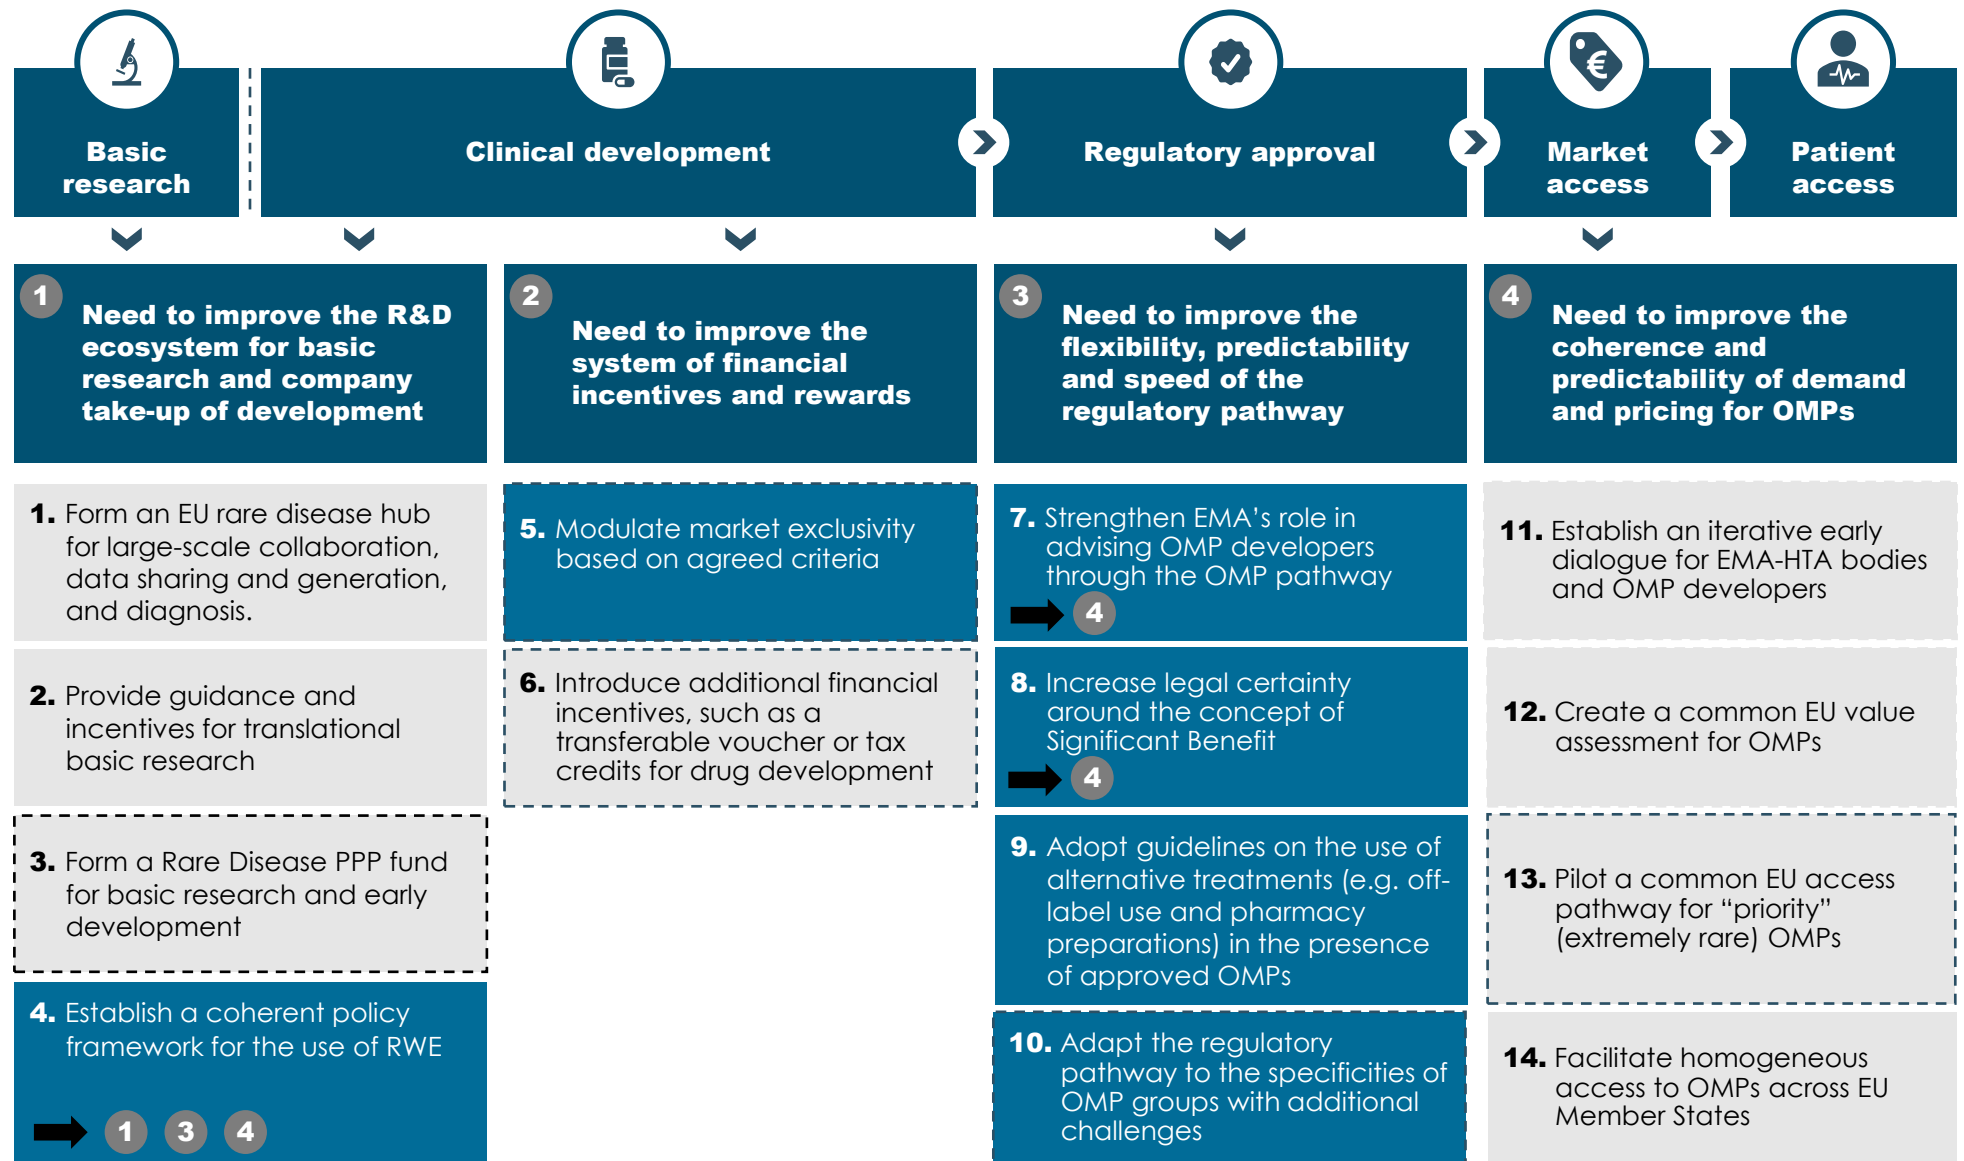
Basic research

Clinical development

Regulatory approval

Market access

Patient access

1 Need to improve the R&D ecosystem for basic research and company take-up of development

2 Need to improve the system of financial incentives and rewards

3 Need to improve the flexibility, predictability and speed of the regulatory pathway

4 Need to improve the coherence and predictability of demand and pricing for OMPs

1. Form an EU rare disease hub for large-scale collaboration, data sharing and generation, and diagnosis.

2. Provide guidance and incentives for translational basic research

3. Form a Rare Disease PPP fund for basic research and early development

4. Establish a coherent policy framework for the use of RWE

1 3 4

5. Modulate market exclusivity based on agreed criteria

6. Introduce additional financial incentives, such as a transferable voucher or tax credits for drug development

7. Strengthen EMA's role in advising OMP developers through the OMP pathway

4

8. Increase legal certainty around the concept of Significant Benefit

4

9. Adopt guidelines on the use of alternative treatments (e.g. off-label use and pharmacy preparations) in the presence of approved OMPs

10. Adapt the regulatory pathway to the specificities of OMP groups with additional challenges

11. Establish an iterative early dialogue for EMA-HTA bodies and OMP developers

12. Create a common EU value assessment for OMPs

13. Pilot a common EU access pathway for "priority" (extremely rare) OMPs

14. Facilitate homogeneous access to OMPs across EU Member States